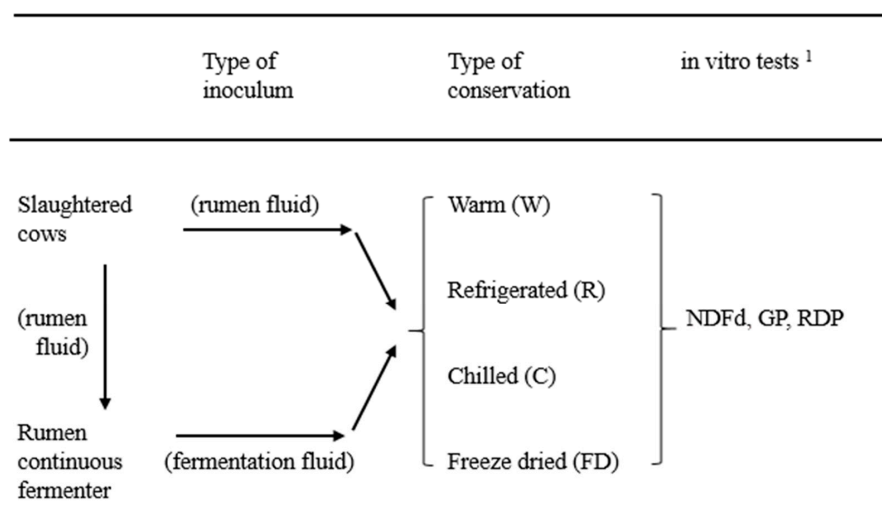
Type of inoculum

Type of conservation

in vitro tests $^1$

Slaughtered cows

(rumen fluid)

(rumen fluid)

Rumen continuous fermenter

(fermentation fluid)

Warm (W)

Refrigerated (R)

Chilled (C)

Freeze dried (FD)

NDFd, GP, RDP